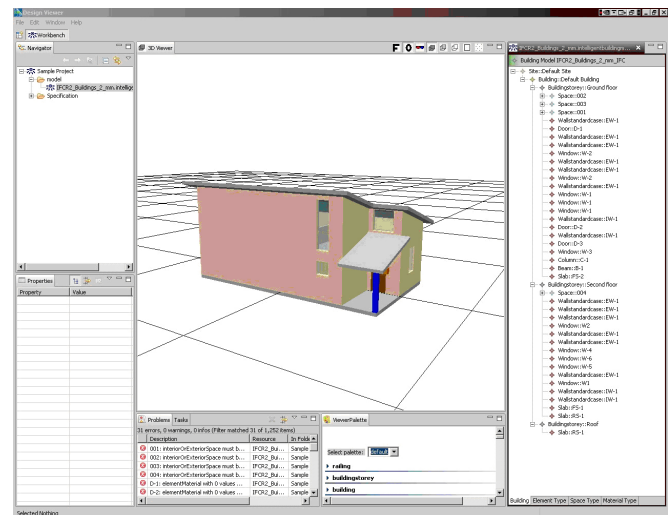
Design Viewer

File Edit Window Help

Workbench

Navigator

Sample Project
model
IFCR2_Buildings_2_mm.intellig
Specification

Properties

| Property | Value |
|---|---|

3D Viewer

IFCR2_Buildings_2_mm.intelligentbuildings....

Building Model IFCR2_Buildings_2_mm_IFC

Site::Default Site
Building::Default Building
Buildingstorey::Ground floor
Space::002
Space::003
Space::001
Wallstandardcase::EW-1
Door::D-1
Wallstandardcase::EW-1
Wallstandardcase::EW-1
Window::W-2
Wallstandardcase::EW-1
Wallstandardcase::EW-1
Window::W-2
Wallstandardcase::EW-1
Window::W-1
Window::W-1
Window::W-1
Wallstandardcase::IW-1
Door::D-2
Wallstandardcase::IW-1
Door::D-3
Window::W-3
Column::C-1
Beam::B-1
Slab::FS-2
Buildingstorey::Second floor
Space::004
Wallstandardcase::EW-1
Wallstandardcase::EW-1
Wallstandardcase::EW-1
Window::W2
Wallstandardcase::EW-1
Wallstandardcase::EW-1
Window::W-4
Window::W-6
Window::W-5
Wallstandardcase::EW-1
Window::W1
Wallstandardcase::IW-1
Wallstandardcase::IW-1
Slab::FS-1
Slab::RS-1
Buildingstorey::Roof
Slab::RS-1

Building | Element Type | Space Type | Material Type

Problems Tasks

31 errors, 0 warnings, 0 infos (Filter matched 31 of 1,252 items)

| | Description | Resource | In Fold |
|---|---|---|---|
| | 001: interiorOrExteriorSpace must b... | IFCR2_Bui... | Sample |
| | 002: interiorOrExteriorSpace must b... | IFCR2_Bui... | Sample |
| | 003: interiorOrExteriorSpace must b... | IFCR2_Bui... | Sample |
| | 004: interiorOrExteriorSpace must b... | IFCR2_Bui... | Sample |
| | D-1: elementMaterial with 0 values ... | IFCR2_Bui... | Sample |
| | D-2: elementMaterial with 0 values ... | IFCR2_Bui... | Sample |

ViewerPalette

Select palette: Default

railing
buildingstorey
building

Selected Nothing